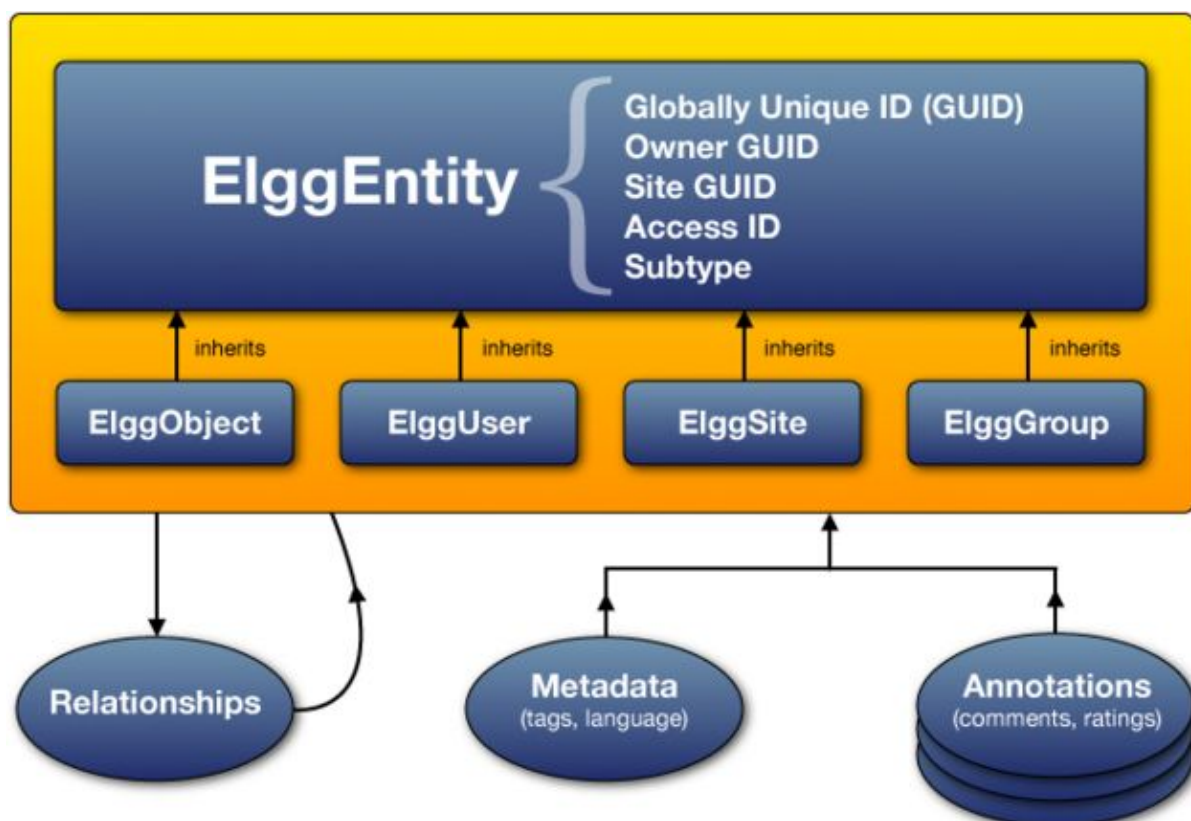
ElggEntity

Globally Unique ID (GUID)
Owner GUID
Site GUID
Access ID
Subtype

inherits
inherits
inherits
inherits

ElggObject
ElggUser
ElggSite
ElggGroup

Relationships

Metadata
(tags, language)

Annotations
(comments, ratings)